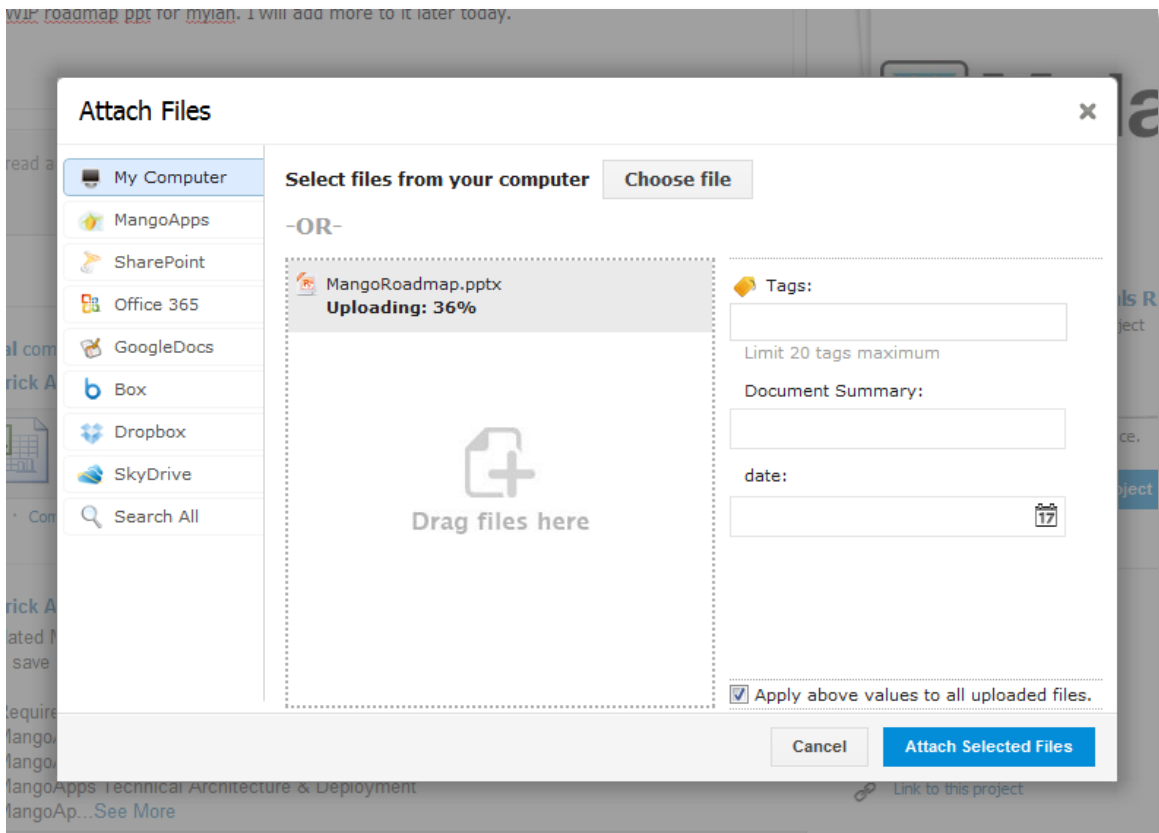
WIP roadmap ppt for mylan. I will add more to it later today.

Attach Files

×

My Computer
MangoApps
SharePoint
Office 365
GoogleDocs
Box
Dropbox
SkyDrive
Search All

Select files from your computer

Choose file

-OR-

MangoRoadmap.pptx
Uploading: 36%

Drag files here

Tags:

Limit 20 tags maximum

Document Summary:

date:

17

Apply above values to all uploaded files.

Cancel

Attach Selected Files

MangoApps Technical Architecture & Deployment
MangoAp...See More

Link to this project